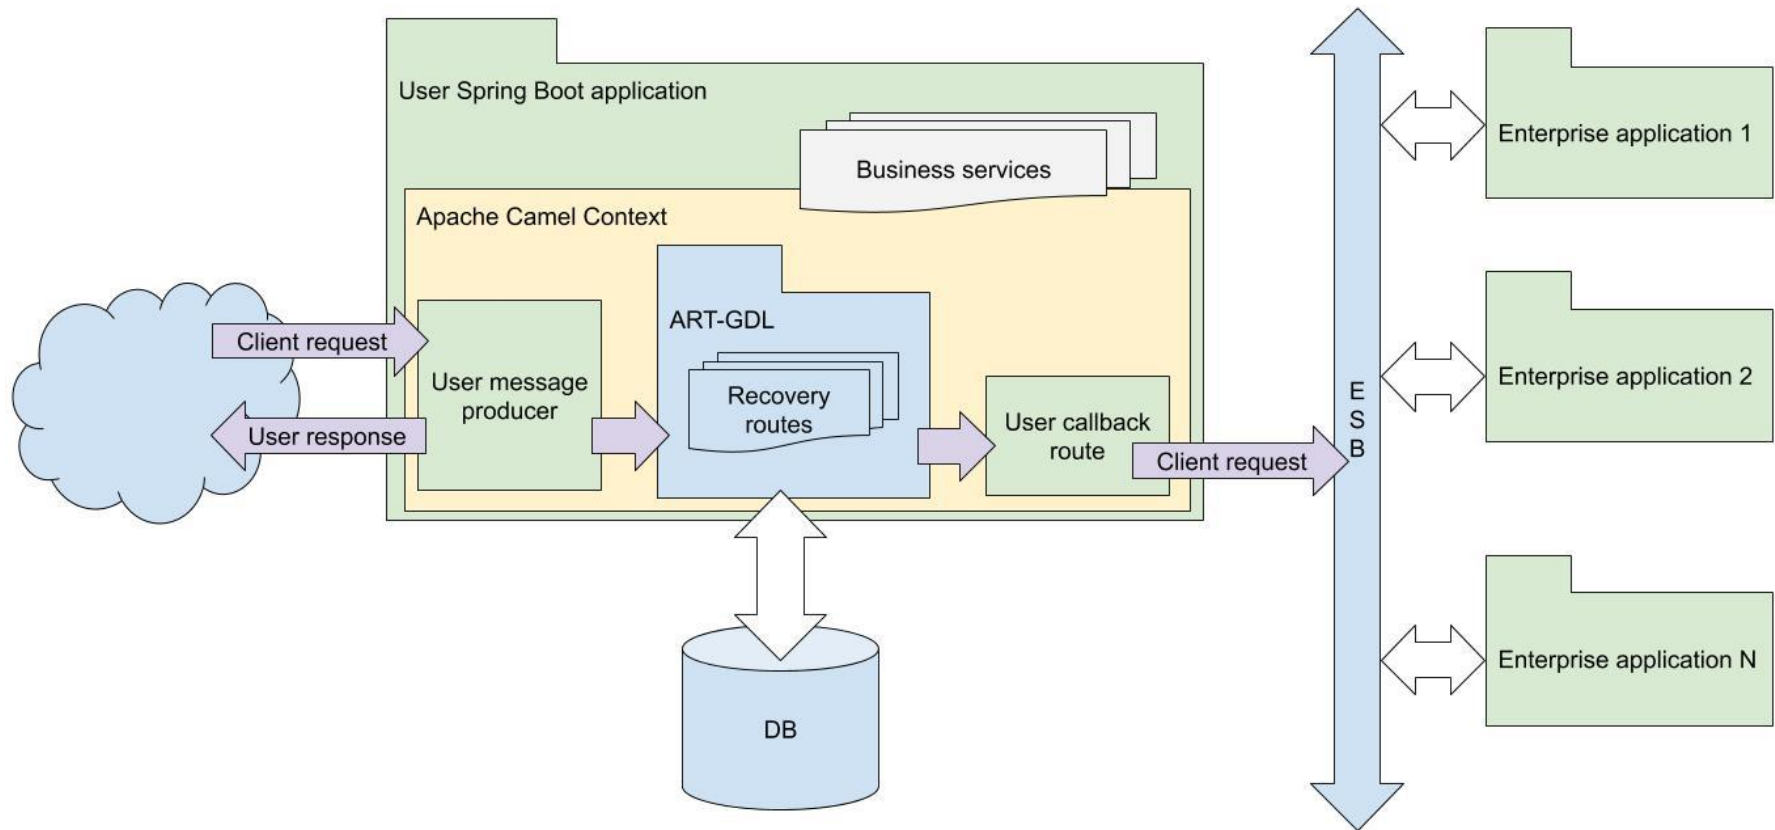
User Spring Boot application

Business services

Apache Camel Context

Client request

User response

User message producer

ART-GDL

Recovery routes

User callback route

Client request

E S B

Enterprise application 1

Enterprise application 2

Enterprise application N

DB